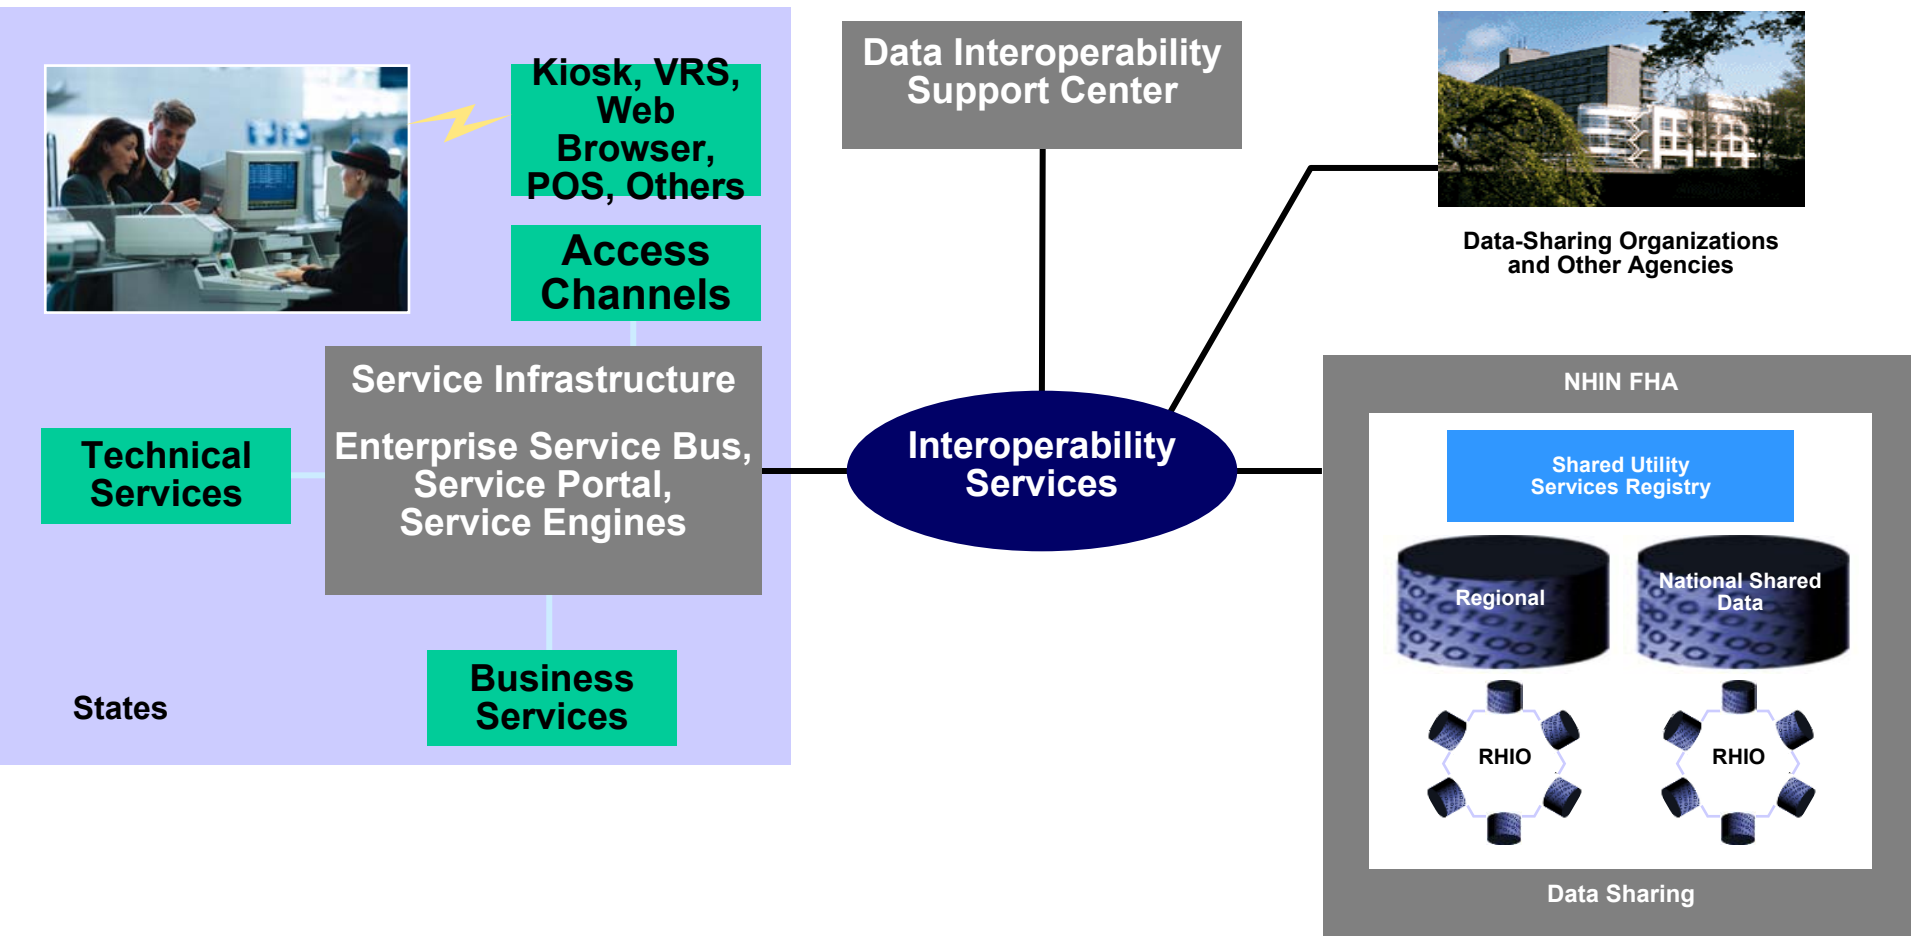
Kiosk, VRS, Web Browser, POS, Others

Access Channels

Service Infrastructure

Enterprise Service Bus, Service Portal, Service Engines

Technical Services

Business Services

States

Data Interoperability Support Center

Interoperability Services

Data-Sharing Organizations and Other Agencies

NHIN FHA

Shared Utility Services Registry

Regional

National Shared Data

RHIO

RHIO

Data Sharing